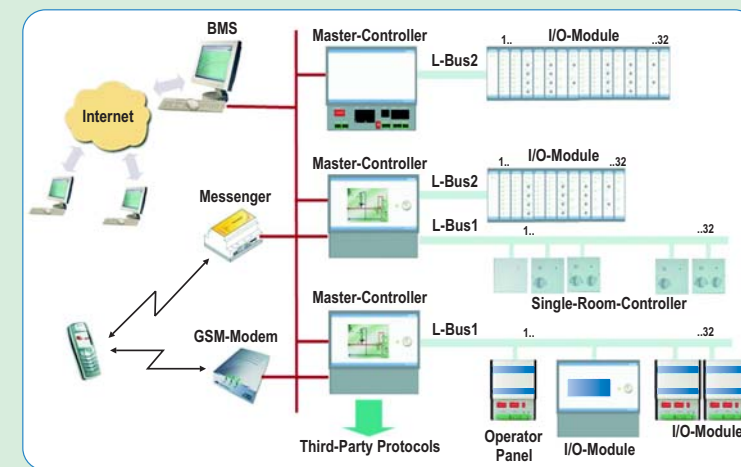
BMS

Internet

Master-Controller

L-Bus2

1..

I/O-Module

..32

Master-Controller

L-Bus2

1..

I/O-Module

..32

Messenger

L-Bus1

1..

..32

Single-Room-Controller

Master-Controller

L-Bus1

1..

..32

GSM-Modem

Third-Party Protocols

Operator Panel

I/O-Module

I/O-Module